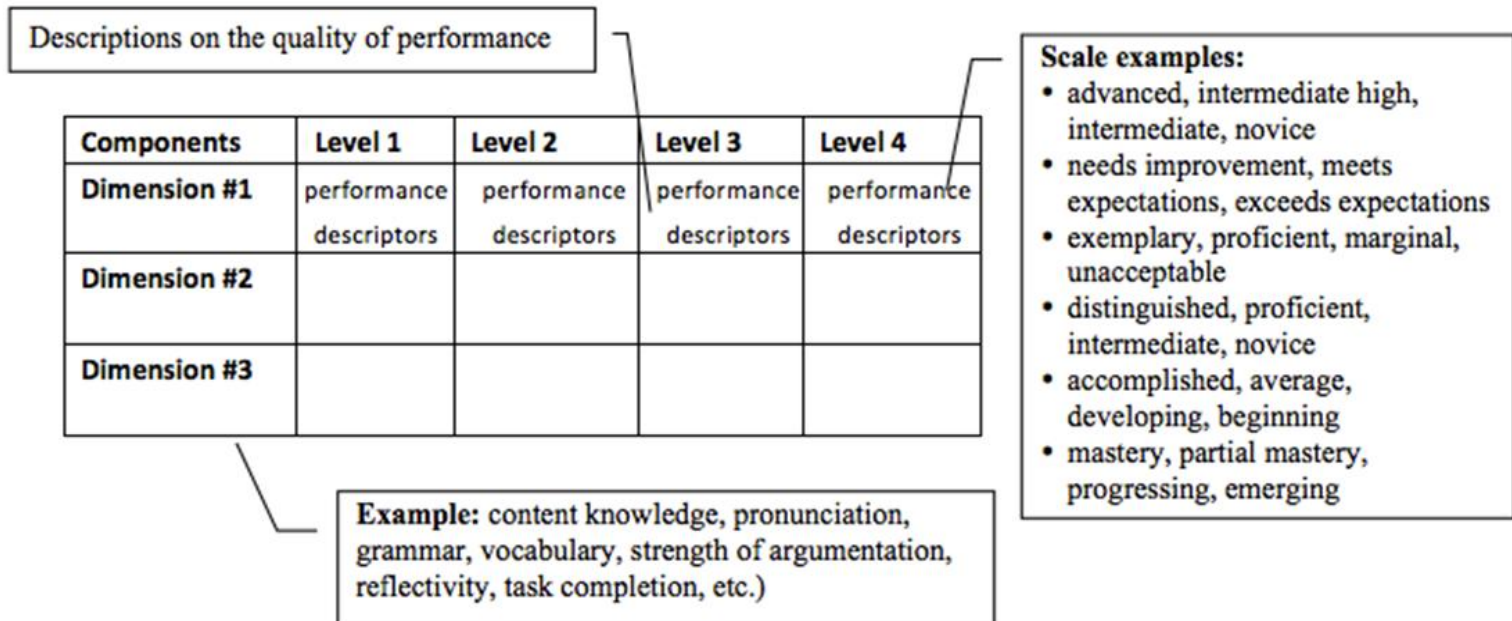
Descriptions on the quality of performance

| Components | Level 1 | Level 2 | Level 3 | Level 4 |
|---|---|---|---|---|
| Dimension #1 | performance descriptors | performance descriptors | performance descriptors | performance descriptors |
| Dimension #2 | | | | |
| Dimension #3 | | | | |

Scale examples:
• advanced, intermediate high, intermediate, novice
• needs improvement, meets expectations, exceeds expectations
• exemplary, proficient, marginal, unacceptable
• distinguished, proficient, intermediate, novice
• accomplished, average, developing, beginning
• mastery, partial mastery, progressing, emerging

Example: content knowledge, pronunciation, grammar, vocabulary, strength of argumentation, reflectivity, task completion, etc.)